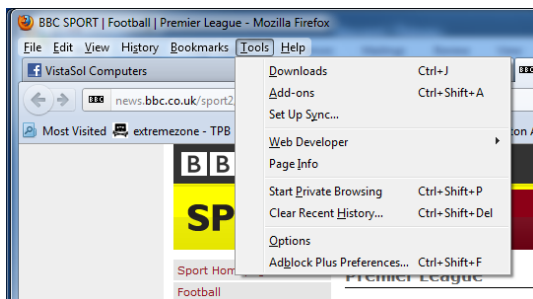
BBC SPORT | Football | Premier League - Mozilla Firefox

File Edit View History Bookmarks Tools Help

VistaSol Computers

news.bbc.co.uk/sport2

Most Visited extremezone - TPB

Downloads Ctrl+J
Add-ons Ctrl+Shift+A
Set Up Sync...
Web Developer
Page Info
Start Private Browsing Ctrl+Shift+P
Clear Recent History... Ctrl+Shift+Del
Options
Adblock Plus Preferences... Ctrl+Shift+F

BB

SP

Sport Hom

Football

Premier League